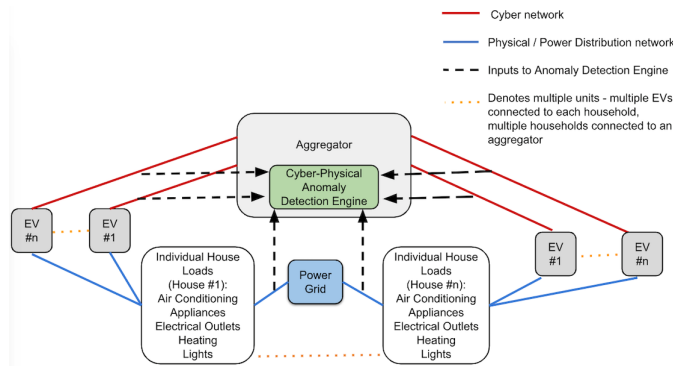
Cyber network

Physical / Power Distribution network

Inputs to Anomaly Detection Engine

Denotes multiple units - multiple EVs connected to each household, multiple households connected to an aggregator

Aggregator

Cyber-Physical Anomaly Detection Engine

EV #n

EV #1

Individual House Loads (House #1): Air Conditioning Appliances Electrical Outlets Heating Lights

Power Grid

Individual House Loads (House #n): Air Conditioning Appliances Electrical Outlets Heating Lights

EV #1

EV #n